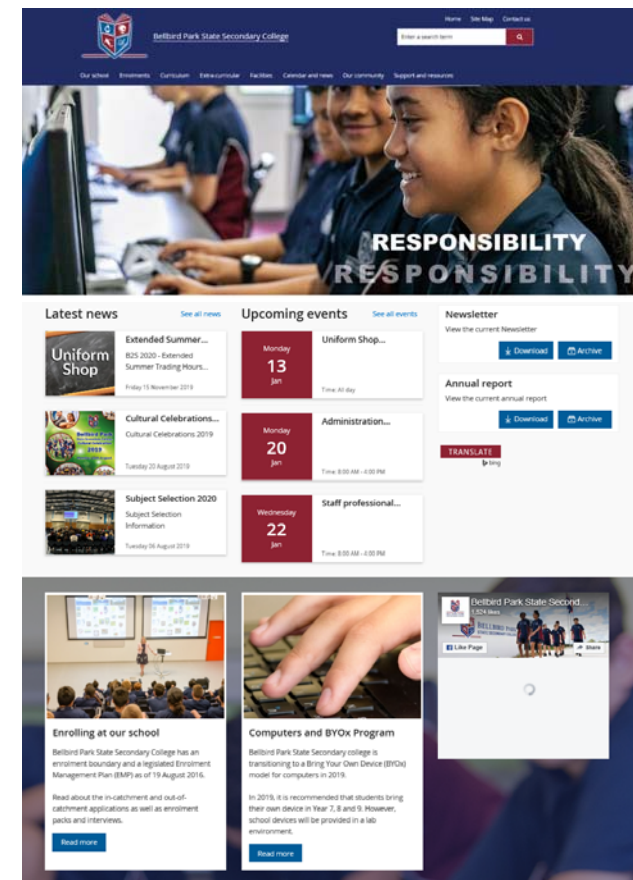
Bellbird Park State Secondary College

Home Site Map Contact us

Enter a search term

Our school Enrolments Curriculum Extra-curricular Facilities Calendar and news Our community Support and resources

RESPONSIBILITY
RESPONSIBILITY

Latest news
See all news

Uniform Shop

Extended Summer...
B2S 2020 - Extended Summer Trading Hours...
Friday 15 November 2019

Cultural Celebrations...
Cultural Celebrations 2019
Tuesday 20 August 2019

Subject Selection 2020
Subject Selection Information
Tuesday 06 August 2019

Upcoming events
See all events

Monday
13
Jan
Uniform Shop...
Time: All day

Monday
20
Jan
Administration...
Time: 8:00 AM – 4:00 PM

Wednesday
22
Jan
Staff professional...
Time: 8:00 AM – 4:00 PM

Newsletter
View the current Newsletter
Download Archive

Annual report
View the current annual report
Download Archive

TRANSLATE
by bing

Bellbird Park State Second...
1,824 likes
Like Page
Share

Enrolling at our school
Bellbird Park State Secondary College has an enrolment boundary and a legislated Enrolment Management Plan (EMP) as of 19 August 2016.

Read about the in-catchment and out-of-catchment applications as well as enrolment packs and interviews.

Read more

Computers and BYOx Program
Bellbird Park State Secondary college is transitioning to a Bring Your Own Device (BYOx) model for computers in 2019.

In 2019, it is recommended that students bring their own device in Year 7, 8 and 9. However, school devices will be provided in a lab environment.

Read more